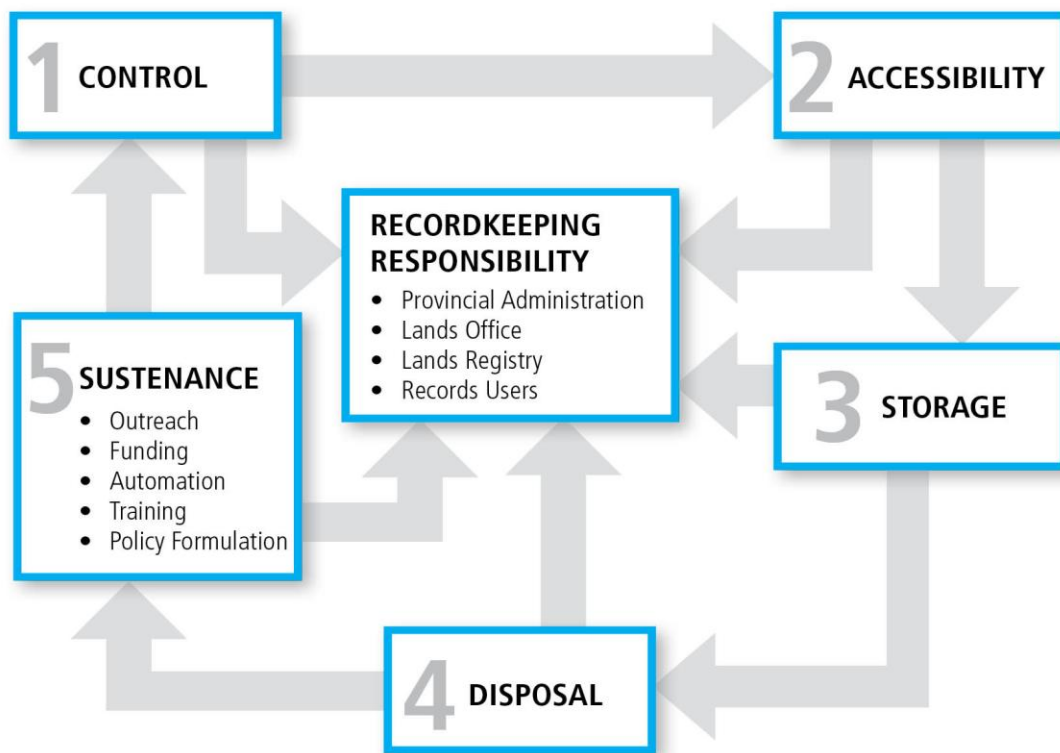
1 CONTROL

2 ACCESSIBILITY

RECORDKEEPING RESPONSIBILITY
- Provincial Administration
- Lands Office
- Lands Registry
- Records Users

5 SUSTENANCE
- Outreach
- Funding
- Automation
- Training
- Policy Formulation

3 STORAGE

4 DISPOSAL